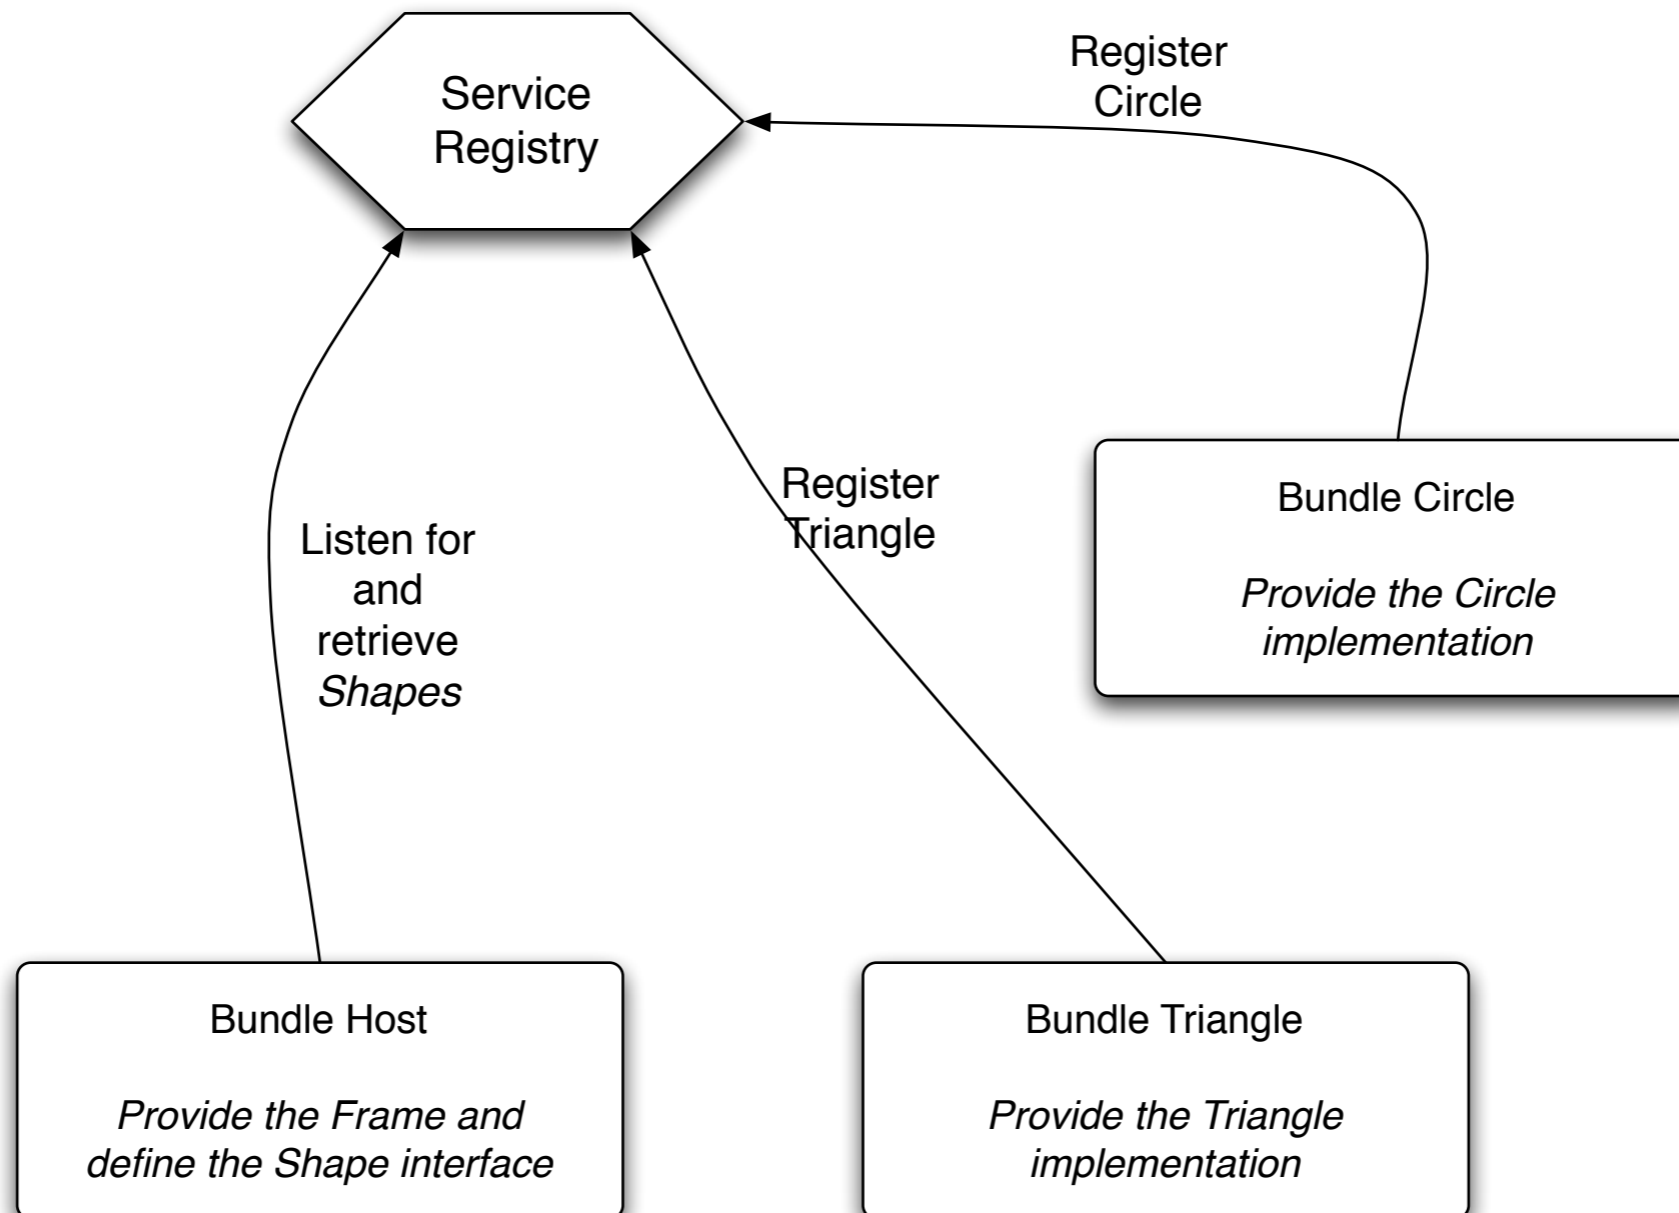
Service Registry

Register Circle

Listen for and retrieve Shapes

Register Triangle

Bundle Circle

Provide the Circle implementation

Bundle Host

Provide the Frame and define the Shape interface

Bundle Triangle

Provide the Triangle implementation